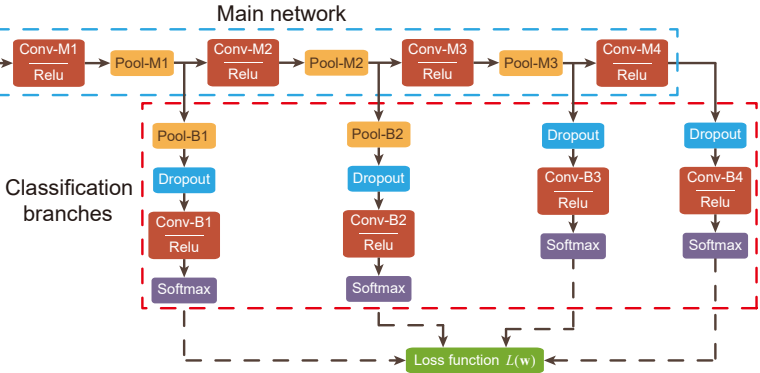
Main network

Conv-M1
Relu

Pool-M1

Conv-M2
Relu

Pool-M2

Conv-M3
Relu

Pool-M3

Conv-M4
Relu

Classification branches

Pool-B1
Dropout
Conv-B1
Relu
Softmax

Pool-B2
Dropout
Conv-B2
Relu
Softmax

Dropout
Conv-B3
Relu
Softmax

Dropout
Conv-B4
Relu
Softmax

Loss function $L(\mathbf{w})$